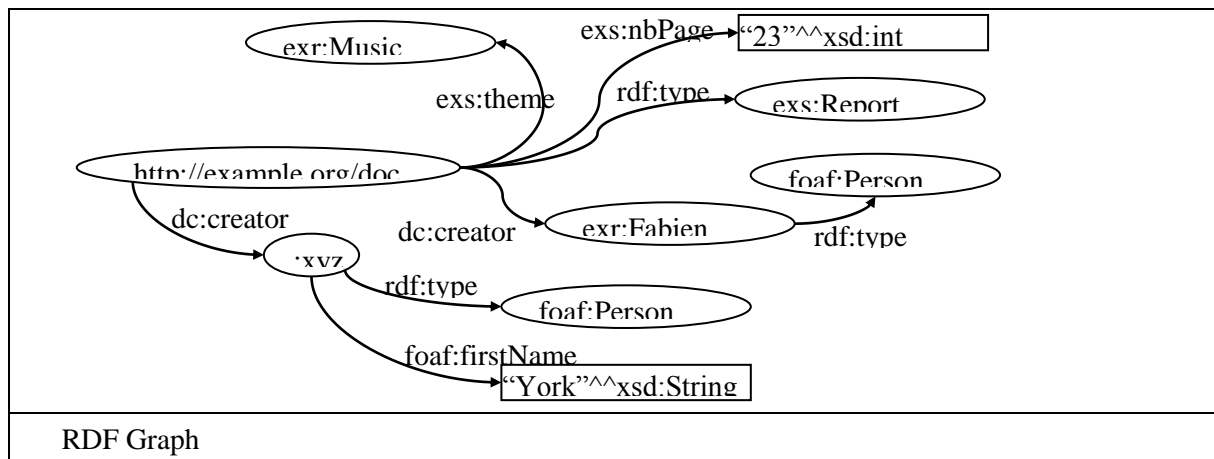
exr:Music

exs:nbPage

"23"^^xsd:int

exs:theme

rdf:type

exs:Report

http://example.org/doc

foaf:Person

dc:creator

dc:creator

exr:Fabien

rdf:type

:xyz

rdf:type

foaf:Person

foaf:firstName

"York"^^xsd:String

RDF Graph